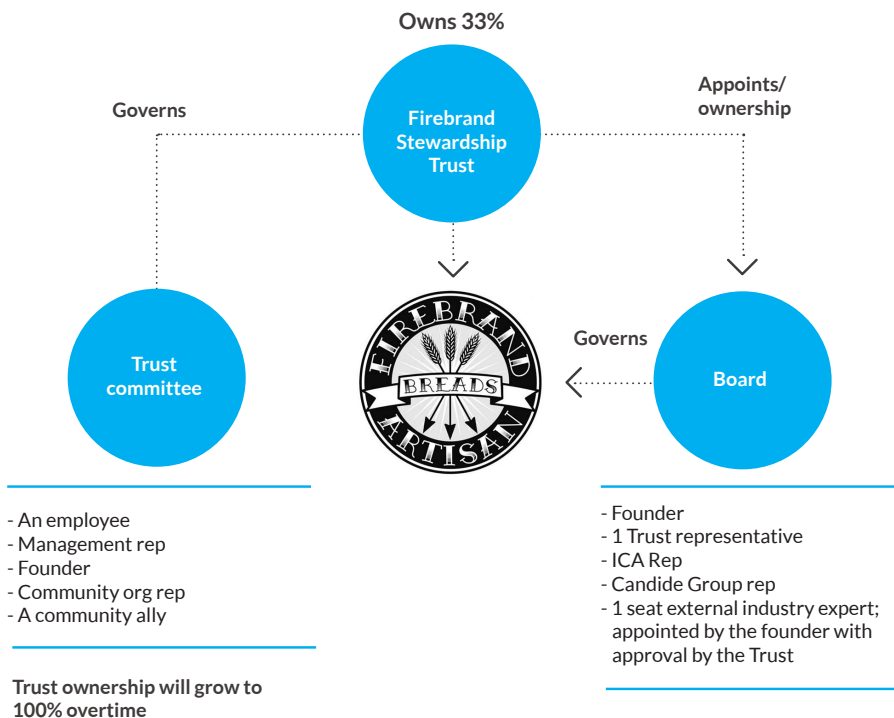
Owns 33%

Governs

Firebrand Stewardship Trust

Appoints/ ownership

Trust committee

FIREBRAND BREADS ARTISAN

Governs

Board

- An employee
- Management rep
- Founder
- Community org rep
- A community ally

Trust ownership will grow to 100% overtime

- Founder
- 1 Trust representative
- ICA Rep
- Candide Group rep
- 1 seat external industry expert; appointed by the founder with approval by the Trust